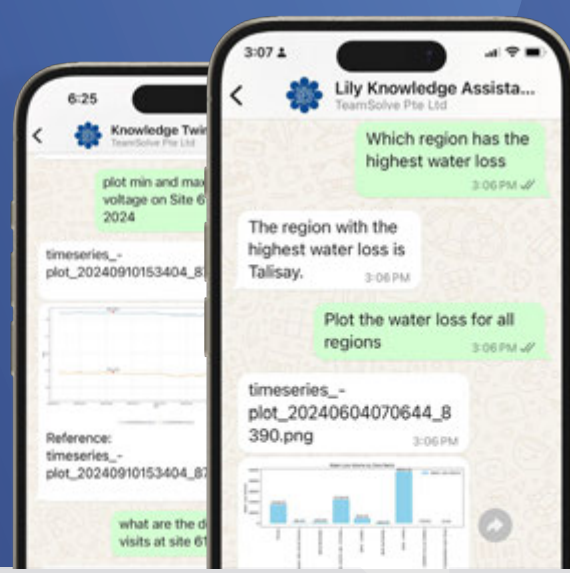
6:25

Knowledge Twin
TeamSolve Pte Ltd

plot min and max voltage on Site 6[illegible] 2024

timeseries_-plot_20240910153404_8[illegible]

Reference: timeseries_-plot_20240910153404_8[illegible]

what are the d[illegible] visits at site 6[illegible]

3:07

Lily Knowledge Assista...
TeamSolve Pte Ltd

Which region has the highest water loss
3:06 PM

The region with the highest water loss is Talisay.
3:06 PM

Plot the water loss for all regions
3:06 PM

timeseries_-plot_20240604070644_8390.png
3:06 PM